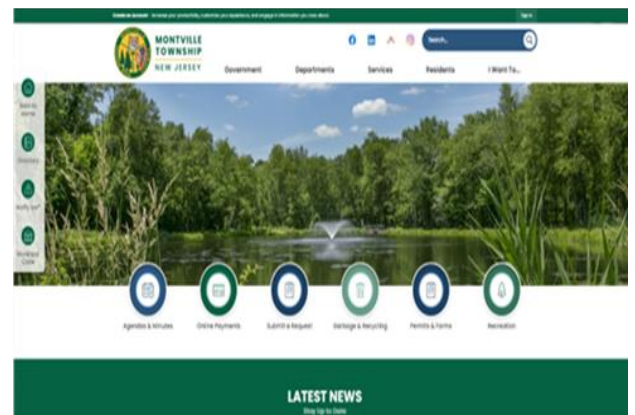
Create an Account - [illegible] Sign In

MONTVILLE TOWNSHIP
NEW JERSEY

Search...

Government Departments Services Residents I Want To...

Search by Name

Directory

Notify Me®

Municipal Code

Agendas & Minutes

Online Payments

Submit a Request

Garbage & Recycling

Permits & Forms

Recreation

LATEST NEWS
Stay Up to Date